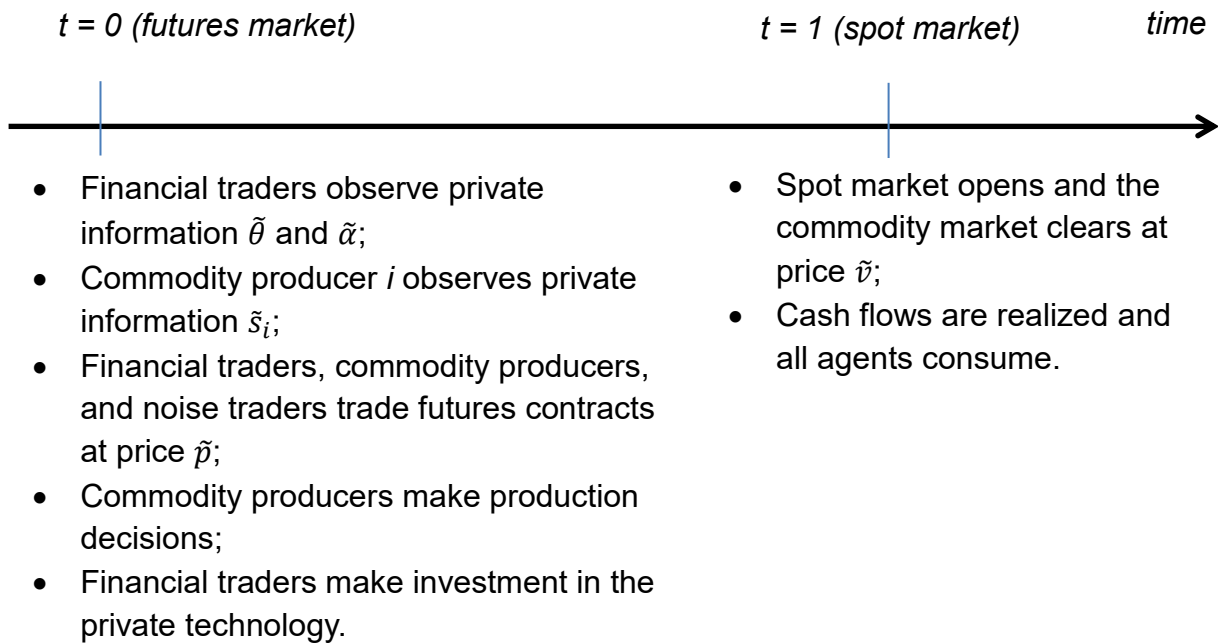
t = 0 (futures market)

t = 1 (spot market)

time

- Financial traders observe private information $\tilde{\theta}$ and $\tilde{\alpha}$;
- Commodity producer *i* observes private information $\tilde{s}_i$;
- Financial traders, commodity producers, and noise traders trade futures contracts at price $\tilde{p}$;
- Commodity producers make production decisions;
- Financial traders make investment in the private technology.

- Spot market opens and the commodity market clears at price $\tilde{v}$;
- Cash flows are realized and all agents consume.